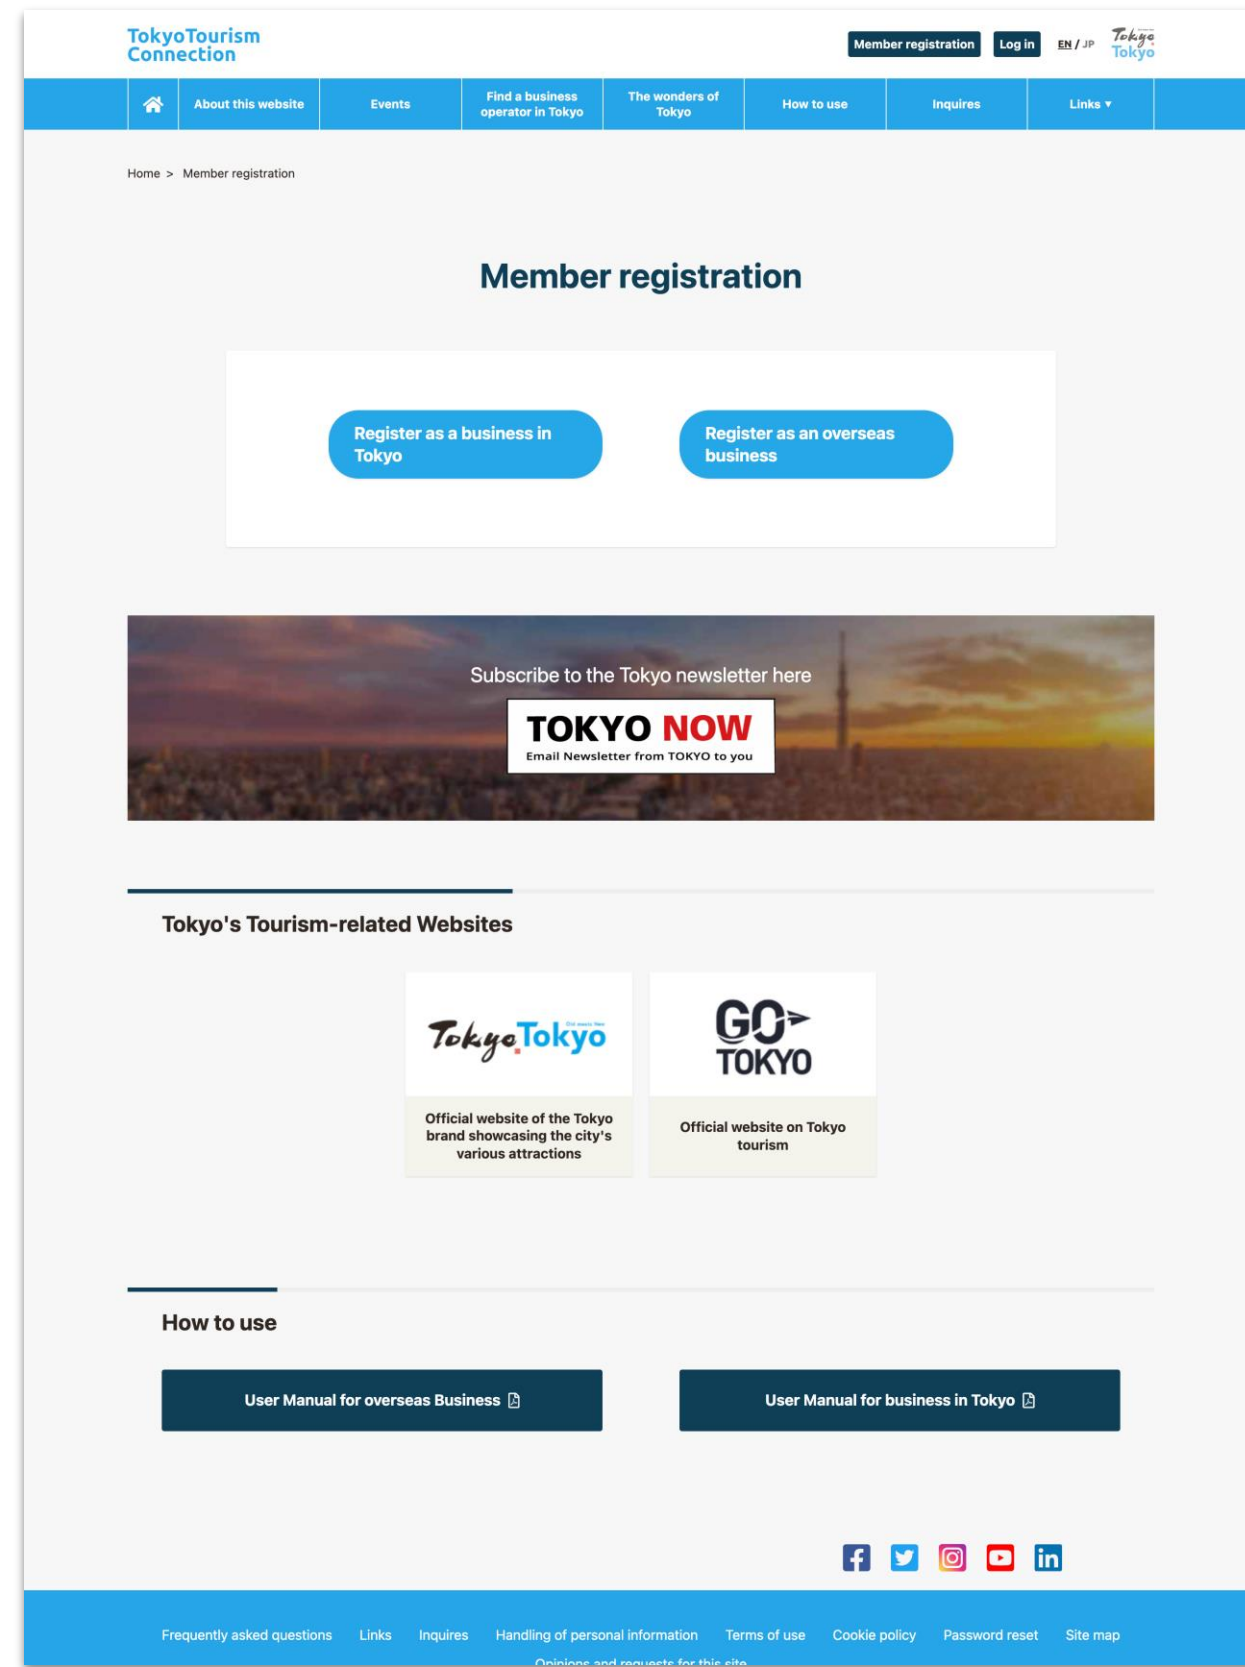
TokyoTourism Connection

Member registration Log in EN / JP Tokyo Tokyo

About this website | Events | Find a business operator in Tokyo | The wonders of Tokyo | How to use | Inquires | Links ▾

Home > Member registration

Member registration

Register as a business in Tokyo

Register as an overseas business

Subscribe to the Tokyo newsletter here

TOKYO NOW
Email Newsletter from TOKYO to you

Tokyo's Tourism-related Websites

Tokyo Tokyo
Old meets New

Official website of the Tokyo brand showcasing the city's various attractions

GO TOKYO

Official website on Tokyo tourism

How to use

User Manual for overseas Business

User Manual for business in Tokyo

Frequently asked questions Links Inquires Handling of personal information Terms of use Cookie policy Password reset Site map

Opinions and requests for this site